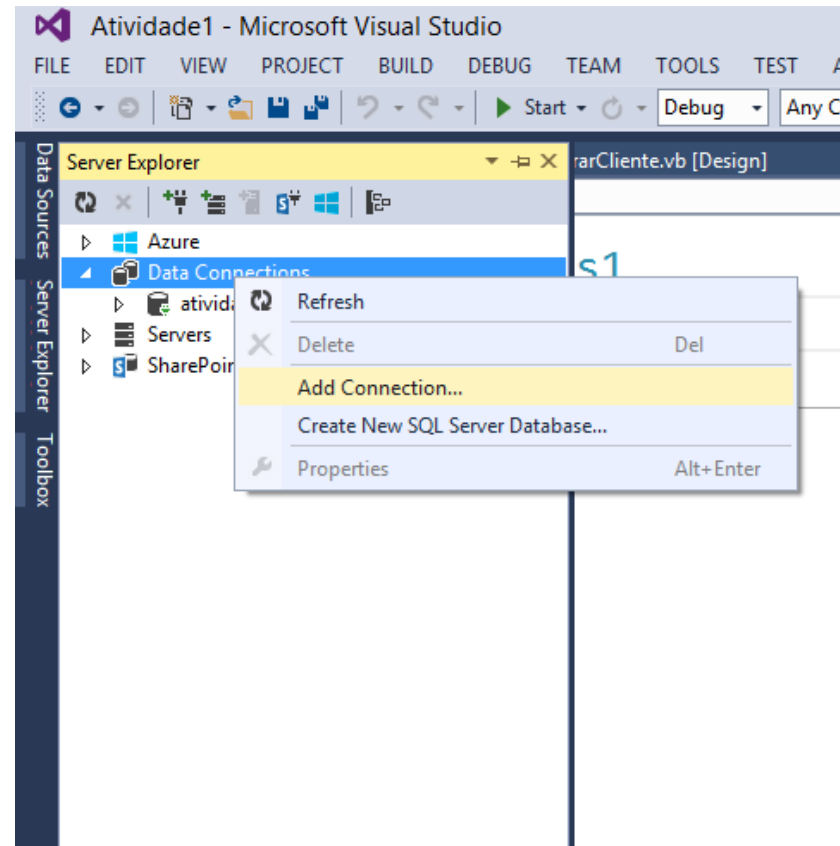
Atividade1 - Microsoft Visual Studio

FILE EDIT VIEW PROJECT BUILD DEBUG TEAM TOOLS TEST A

Start Debug Any C

Data Sources Server Explorer Toolbox

Server Explorer

rarCliente.vb [Design]

Azure
Data Connections
atívida
Servers
SharePoir

s1

Refresh
Delete Del
Add Connection...
Create New SQL Server Database...
Properties Alt+Enter